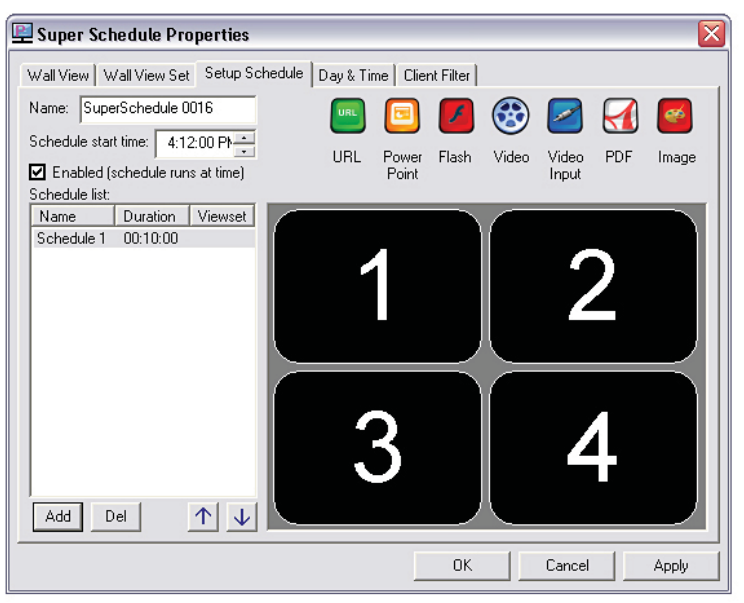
Super Schedule Properties

Wall View | Wall View Set | Setup Schedule | Day & Time | Client Filter

Name: SuperSchedule 0016

Schedule start time: 4:12:00 PM

☑ Enabled (schedule runs at time)

Schedule list:

| Name | Duration | Viewset |
|---|---|---|
| Schedule 1 | 00:10:00 | |

URL

URL | Power Point | Flash | Video | Video Input | PDF | Image

1

2

3

4

Add | Del

OK | Cancel | Apply